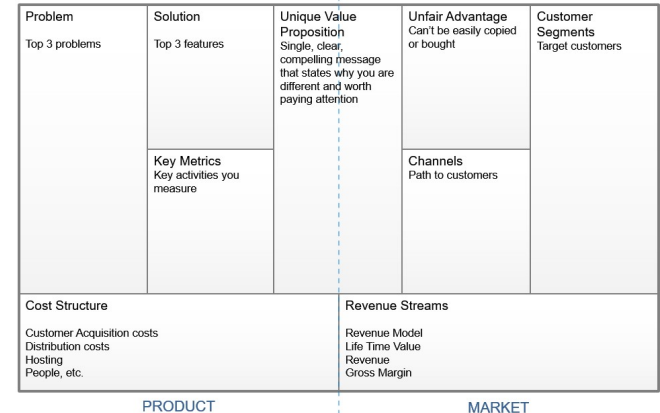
Problem

Top 3 problems

Solution

Top 3 features

Key Metrics
Key activities you measure

Unique Value Proposition
Single, clear, compelling message that states why you are different and worth paying attention

Unfair Advantage
Can't be easily copied or bought

Channels
Path to customers

Customer Segments
Target customers

Cost Structure

Customer Acquisition costs
Distribution costs
Hosting
People, etc.

Revenue Streams

Revenue Model
Life Time Value
Revenue
Gross Margin

PRODUCT

MARKET